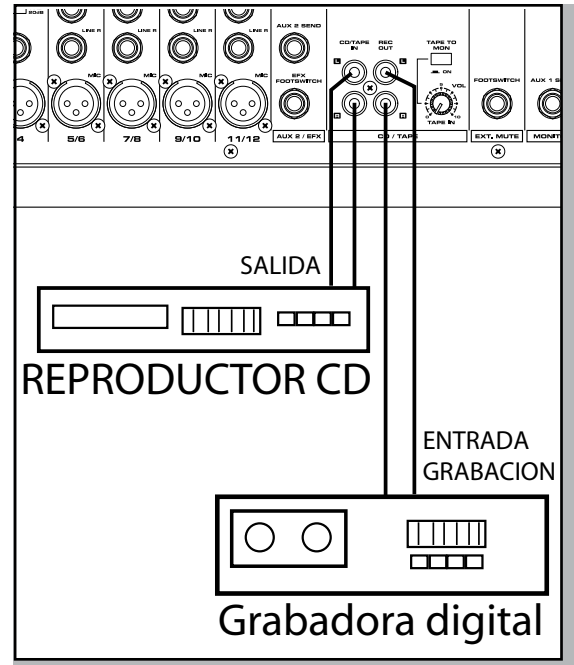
SUBS

LINE R

LINE R

LINE R

LINE R

MIC

MIC

MIC

MIC

4

5/6

7/8

9/10

11/12

AUX 2 SEND

EFX FOOTSWITCH

AUX 2 / EFX

CD/TAPE IN

REC OUT

L

L

R

R

TAPE TO MON

ON

VOL

TAPE IN

CD / TAPE

FOOTSWITCH

EXT. MUTE

AUX 1 S

MONIT

SALIDA

REPRODUCTOR CD

ENTRADA GRABACION

Grabadora digital